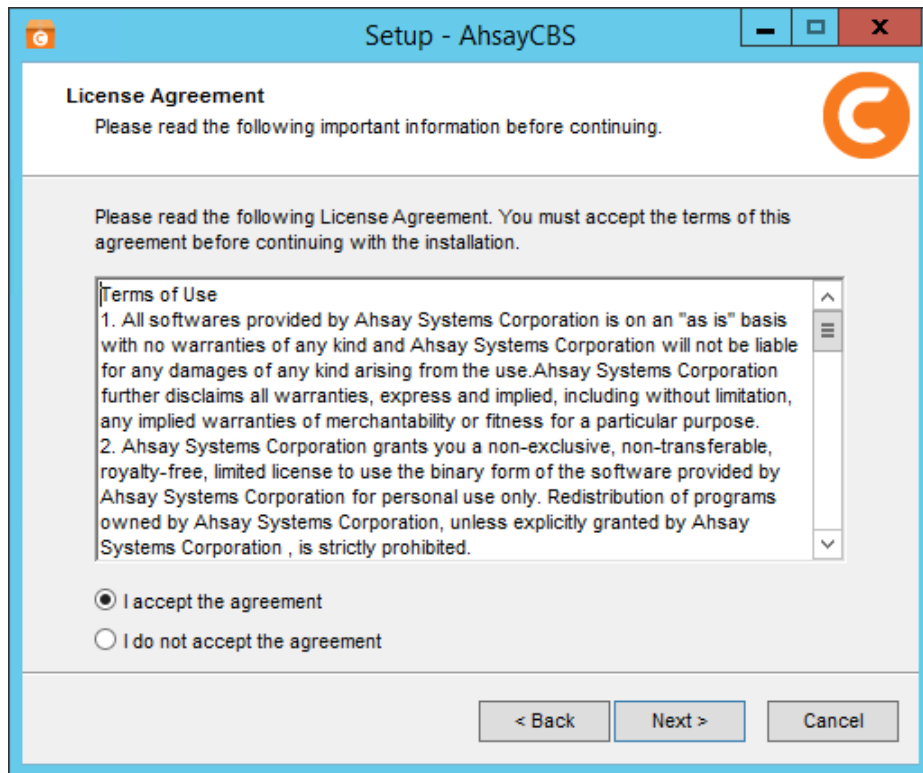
Setup - AhsayCBS

License Agreement

Please read the following important information before continuing.

Please read the following License Agreement. You must accept the terms of this agreement before continuing with the installation.

Terms of Use
1. All softwares provided by Ahsay Systems Corporation is on an "as is" basis with no warranties of any kind and Ahsay Systems Corporation will not be liable for any damages of any kind arising from the use.Ahsay Systems Corporation further disclaims all warranties, express and implied, including without limitation, any implied warranties of merchantability or fitness for a particular purpose.
2. Ahsay Systems Corporation grants you a non-exclusive, non-transferable, royalty-free, limited license to use the binary form of the software provided by Ahsay Systems Corporation for personal use only. Redistribution of programs owned by Ahsay Systems Corporation, unless explicitly granted by Ahsay Systems Corporation , is strictly prohibited.

I accept the agreement

I do not accept the agreement

< Back

Next >

Cancel